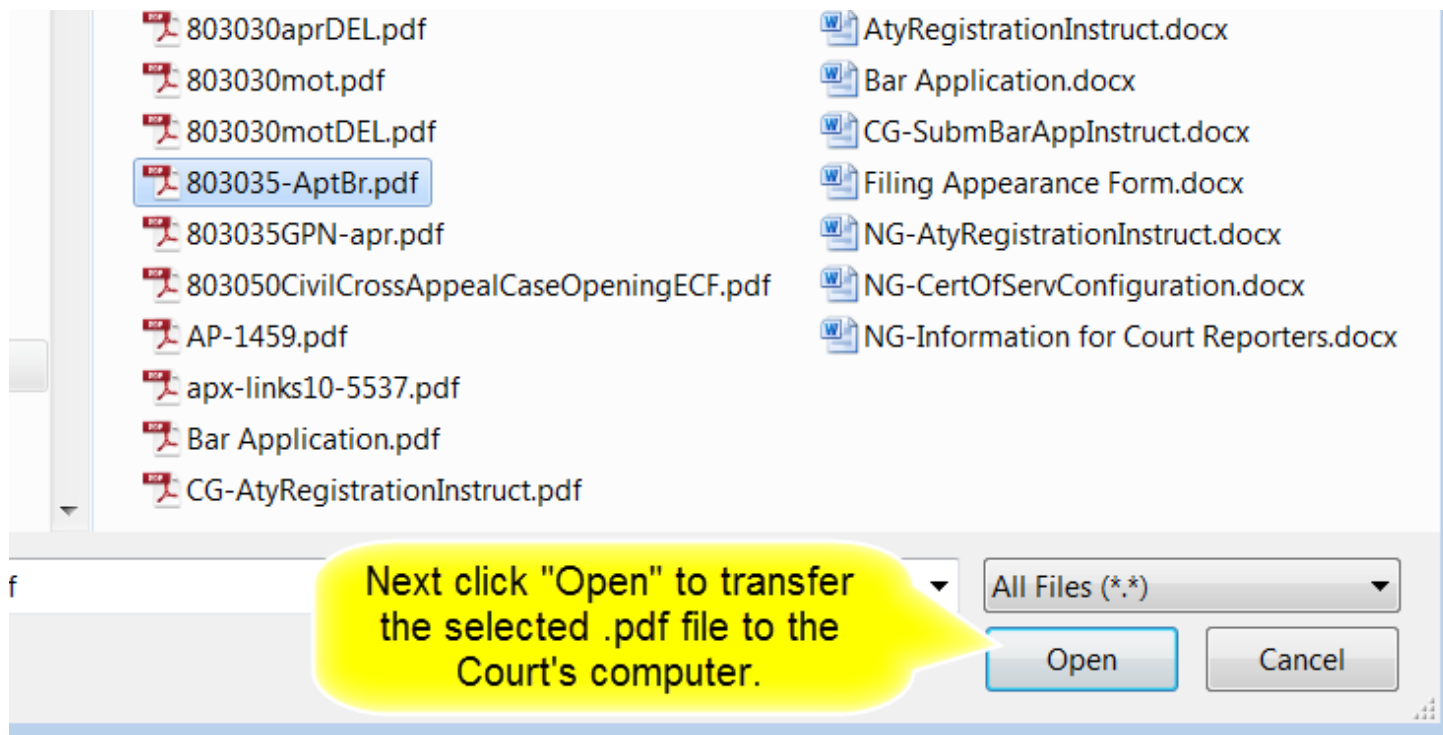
803030aprDEL.pdf
803030mot.pdf
803030motDEL.pdf
803035-AptBr.pdf
803035GPN-apr.pdf
803050CivilCrossAppealCaseOpeningECF.pdf
AP-1459.pdf
apx-links10-5537.pdf
Bar Application.pdf
CG-AtyRegistrationInstruct.pdf

AtyRegistrationInstruct.docx
Bar Application.docx
CG-SubmBarAppInstruct.docx
Filing Appearance Form.docx
NG-AtyRegistrationInstruct.docx
NG-CertOfServConfiguration.docx
NG-Information for Court Reporters.docx

f

Next click "Open" to transfer the selected .pdf file to the Court's computer.

All Files (*.*)

Open

Cancel